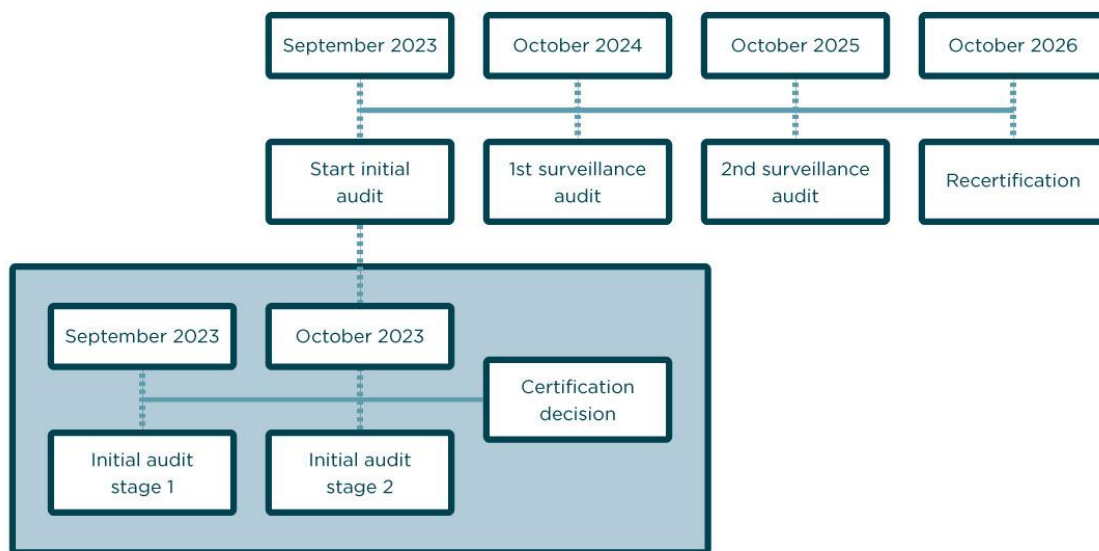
September 2023

October 2024

October 2025

October 2026

Start initial audit

1st surveillance audit

2nd surveillance audit

Recertification

September 2023

October 2023

Certification decision

Initial audit stage 1

Initial audit stage 2